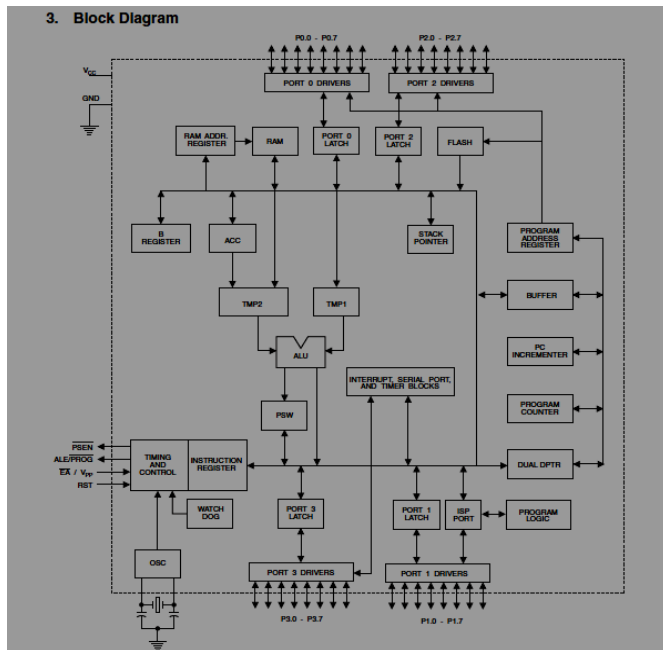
3. Block Diagram

P0.0 - P0.7

P2.0 - P2.7

$V_{CC}$

GND

PORT 0 DRIVERS

PORT 2 DRIVERS

RAM ADDR. REGISTER

RAM

PORT 0 LATCH

PORT 2 LATCH

FLASH

B REGISTER

ACC

STACK POINTER

PROGRAM ADDRESS REGISTER

BUFFER

TMP2

TMP1

ALU

PC INCREMENTER

INTERRUPT, SERIAL PORT, AND TIMER BLOCKS

PROGRAM COUNTER

PSW

$\overline{PSEN}$

ALE/$\overline{PROG}$

$\overline{EA}$ / $V_{PP}$

RST

TIMING AND CONTROL

INSTRUCTION REGISTER

DUAL DPTR

WATCH DOG

PORT 3 LATCH

PORT 1 LATCH

ISP PORT

PROGRAM LOGIC

OSC

PORT 3 DRIVERS

PORT 1 DRIVERS

P3.0 - P3.7

P1.0 - P1.7